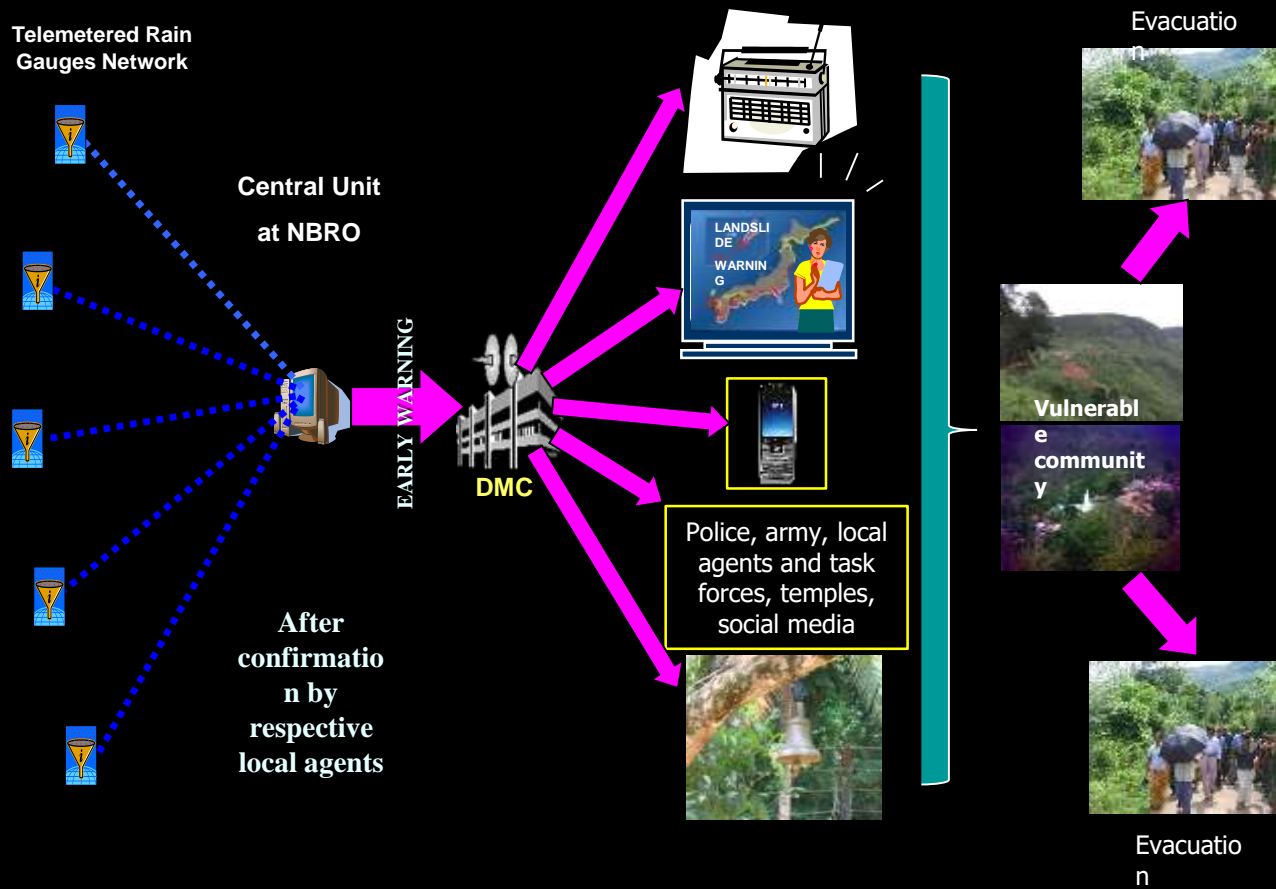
Telemetered Rain Gauges Network

Central Unit at NBRO

EARLY WARNING

DMC

After confirmation by respective local agents

LANDSLIDE WARNING

Police, army, local agents and task forces, temples, social media

Evacuation

Vulnerable community

Evacuation